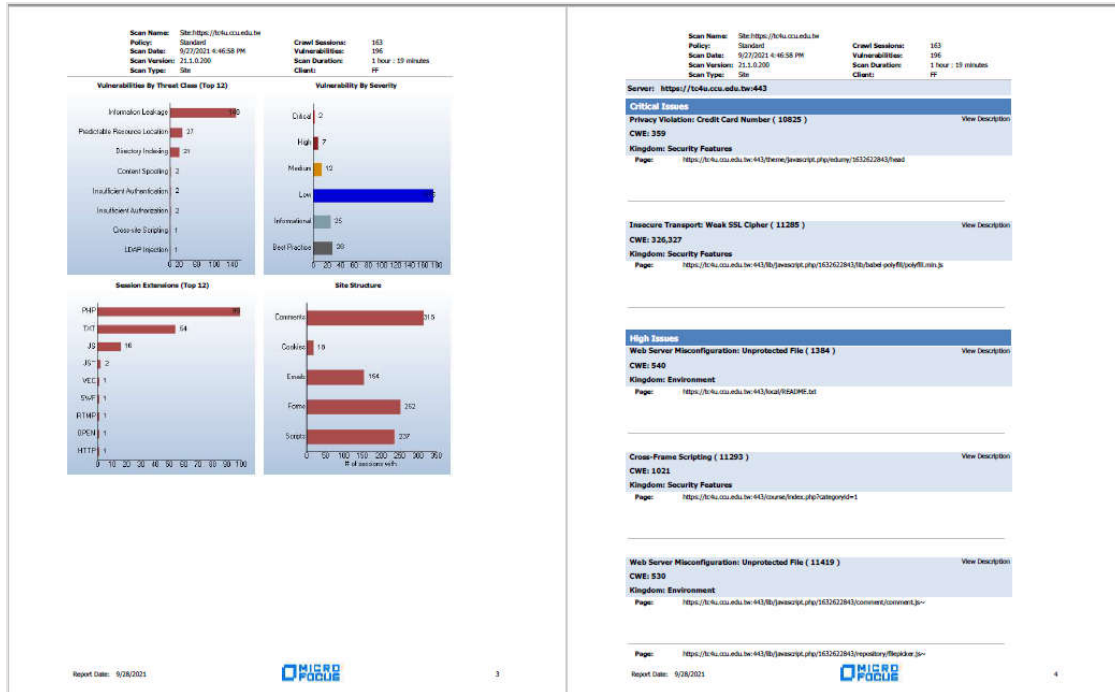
| | | | |
|---|---|---|---|
| Scan Name: | Site:https://tc4u.ccu.edu.tw | Crawl Sessions: | 163 |
| Policy: | Standard | Vulnerabilities: | 196 |
| Scan Date: | 9/27/2021 4:46:58 PM | Scan Duration: | 1 hour : 19 minutes |
| Scan Version: | 21.1.0.200 | Client: | FF |
| Scan Type: | Site | | |

Vulnerabilities By Threat Class (Top 12)

Information Leakage 140
Predictable Resource Location 27
Directory Indexing 21
Content Spoofing 2
Insufficient Authentication 2
Insufficient Authorization 2
Cross-site Scripting 1
LDAP Injection 1
0 20 60 100 140

Vulnerability By Severity

Critical 2
High 7
Medium 12
Low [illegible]
Informational 25
Best Practice 30
0 20 40 60 80 100 120 140 160 180

Session Extensions (Top 12)

PHP 90
TXT 54
JS 16
JS~ 2
VEC 1
SWF 1
RTMP 1
OPEN 1
HTTP 1
0 10 20 30 40 50 60 70 80 90 100

Site Structure

Comments 315
Cookies 19
Emails 154
Forms 252
Scripts 237
0 50 100 150 200 250 300 350
# of sessions with

Report Date: 9/28/2021

MICRO FOCUS

3

| | | | |
|---|---|---|---|
| Scan Name: | Site:https://tc4u.ccu.edu.tw | Crawl Sessions: | 163 |
| Policy: | Standard | Vulnerabilities: | 196 |
| Scan Date: | 9/27/2021 4:46:58 PM | Scan Duration: | 1 hour : 19 minutes |
| Scan Version: | 21.1.0.200 | Client: | FF |
| Scan Type: | Site | | |

Server: https://tc4u.ccu.edu.tw:443

Critical Issues

Privacy Violation: Credit Card Number ( 10825 ) View Description
CWE: 359
Kingdom: Security Features
Page: https://tc4u.ccu.edu.tw:443/theme/javascript.php/eduny/1632622843/head

Insecure Transport: Weak SSL Cipher ( 11285 ) View Description
CWE: 326,327
Kingdom: Security Features
Page: https://tc4u.ccu.edu.tw:443/lib/javascript.php/1632622843/lib/babel-polyfill/polyfill.min.js

High Issues

Web Server Misconfiguration: Unprotected File ( 1384 ) View Description
CWE: 540
Kingdom: Environment
Page: https://tc4u.ccu.edu.tw:443/local/README.txt

Cross-Frame Scripting ( 11293 ) View Description
CWE: 1021
Kingdom: Security Features
Page: https://tc4u.ccu.edu.tw:443/course/index.php?categoryid=1

Web Server Misconfiguration: Unprotected File ( 11419 ) View Description
CWE: 530
Kingdom: Environment
Page: https://tc4u.ccu.edu.tw:443/lib/javascript.php/1632622843/comment/comment.js~

Page: https://tc4u.ccu.edu.tw:443/lib/javascript.php/1632622843/repository/filepicker.js~

Report Date: 9/28/2021

MICRO FOCUS

4